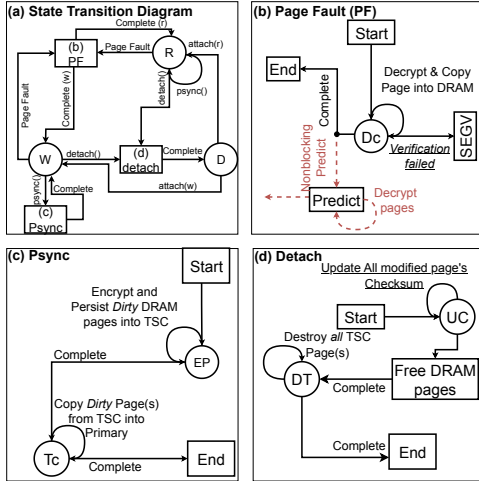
(a) State Transition Diagram

Complete (r)
(b) PF
Page Fault
R
attach(r)
psync()
detach()
Page Fault
Complete (w)
W
detach()
(d) detach
Complete
D
attach(w)
psync()
Complete
(c) Psync

(b) Page Fault (PF)

Start
End
Decrypt & Copy Page into DRAM
Complete
Dc
SEGV
Nonblocking Predict
Verification failed
Predict
Decrypt pages

(c) Psync

Start
Encrypt and Persist Dirty DRAM pages into TSC
Complete
EP
Copy Dirty Page(s) from TSC into Primary
Tc
Complete
End

(d) Detach

Update All modified page's Checksum
Start
UC
Destroy all TSC Page(s)
DT
Free DRAM pages
Complete
Complete
End